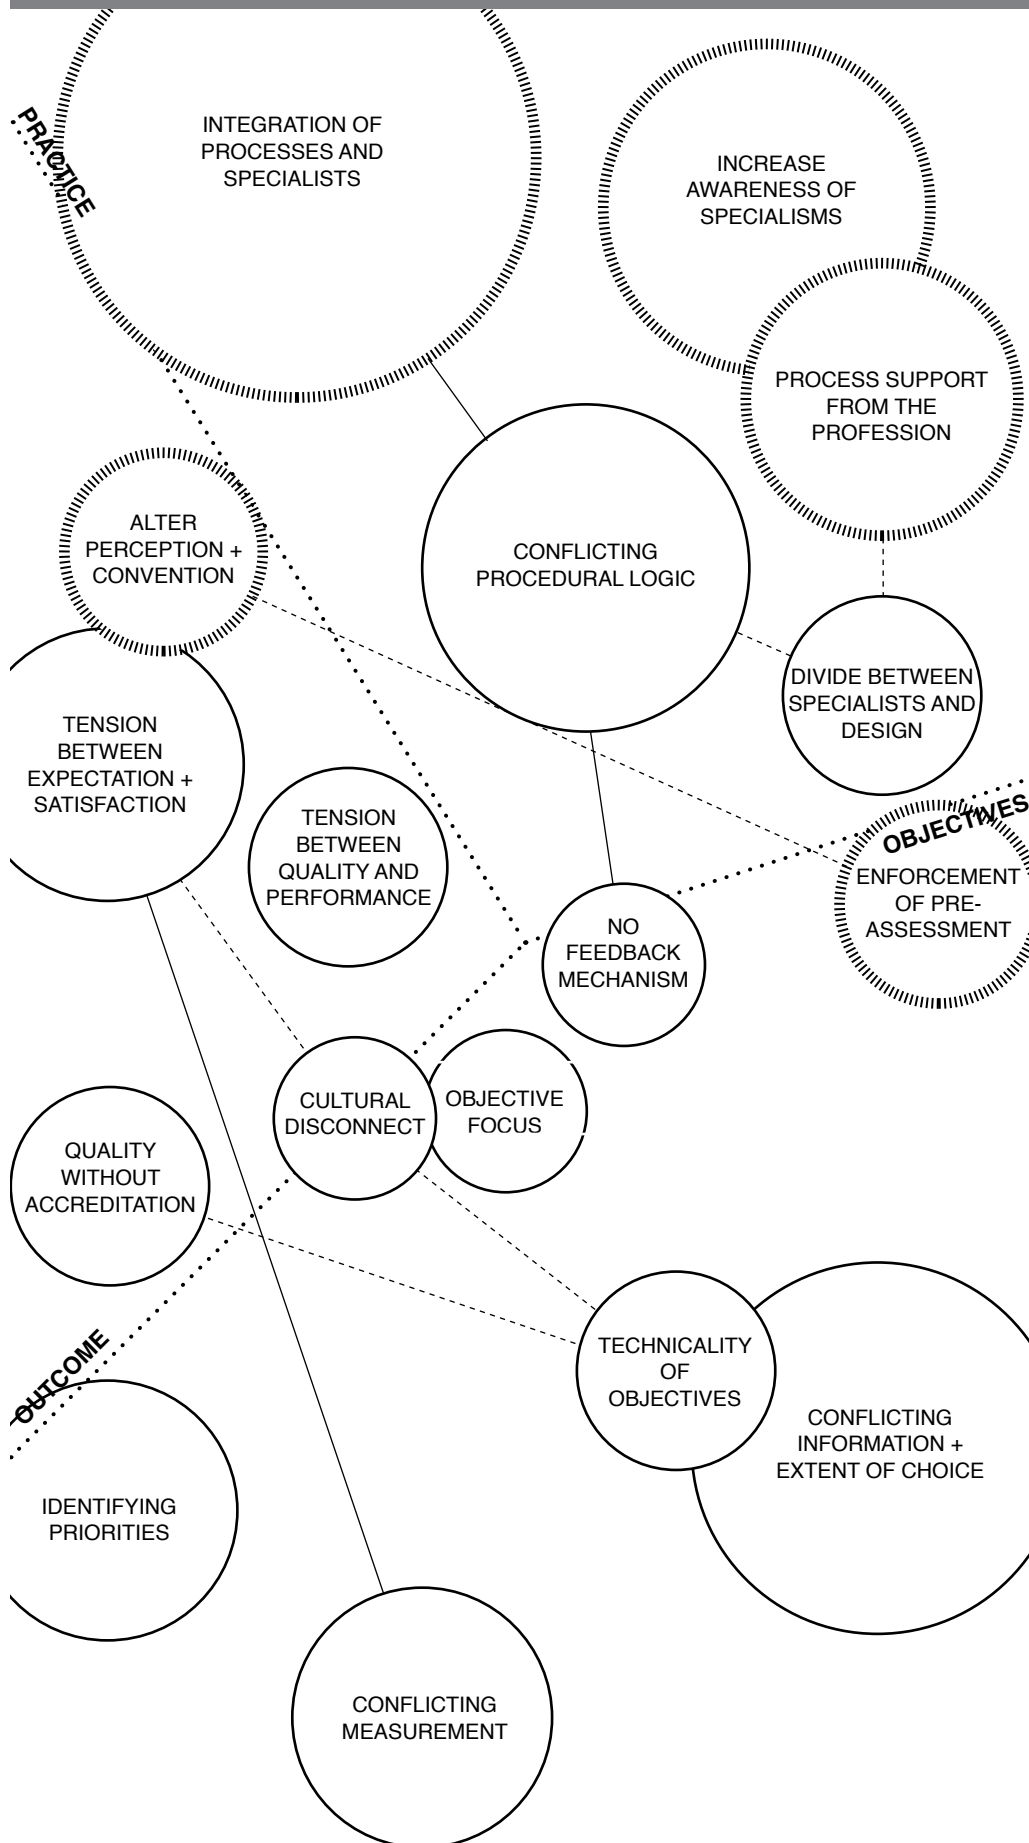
PRACTICE

INTEGRATION OF PROCESSES AND SPECIALISTS

INCREASE AWARENESS OF SPECIALISMS

PROCESS SUPPORT FROM THE PROFESSION

ALTER PERCEPTION + CONVENTION

CONFLICTING PROCEDURAL LOGIC

DIVIDE BETWEEN SPECIALISTS AND DESIGN

TENSION BETWEEN EXPECTATION + SATISFACTION

TENSION BETWEEN QUALITY AND PERFORMANCE

OBJECTIVES

ENFORCEMENT OF PRE-ASSESSMENT

NO FEEDBACK MECHANISM

CULTURAL DISCONNECT

OBJECTIVE FOCUS

QUALITY WITHOUT ACCREDITATION

OUTCOME

TECHNICALITY OF OBJECTIVES

CONFLICTING INFORMATION + EXTENT OF CHOICE

IDENTIFYING PRIORITIES

CONFLICTING MEASUREMENT